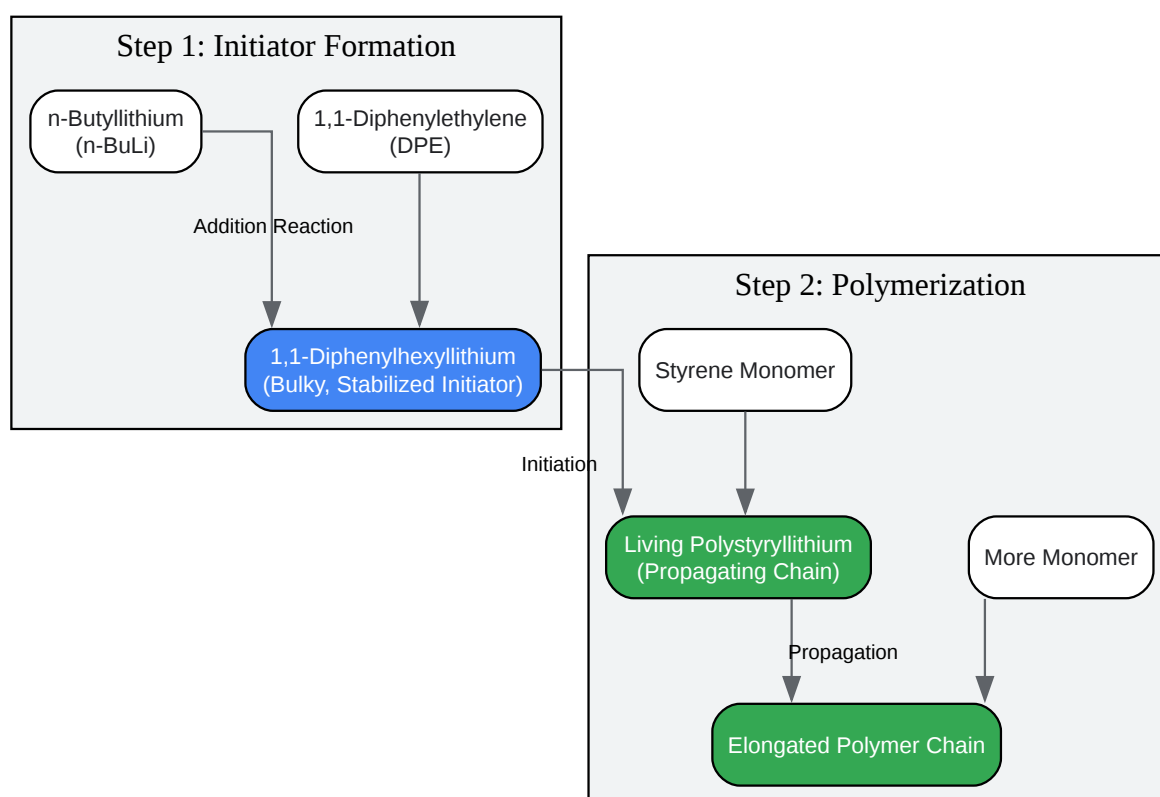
Step 1: Initiator Formation

n-Butyllithium
(n-BuLi)

1,1-Diphenylethylene
(DPE)

Addition Reaction

1,1-Diphenylhexyllithium
(Bulky, Stabilized Initiator)

Initiation

Step 2: Polymerization

Styrene Monomer

Living Polystyryllithium
(Propagating Chain)

More Monomer

Propagation

Elongated Polymer Chain